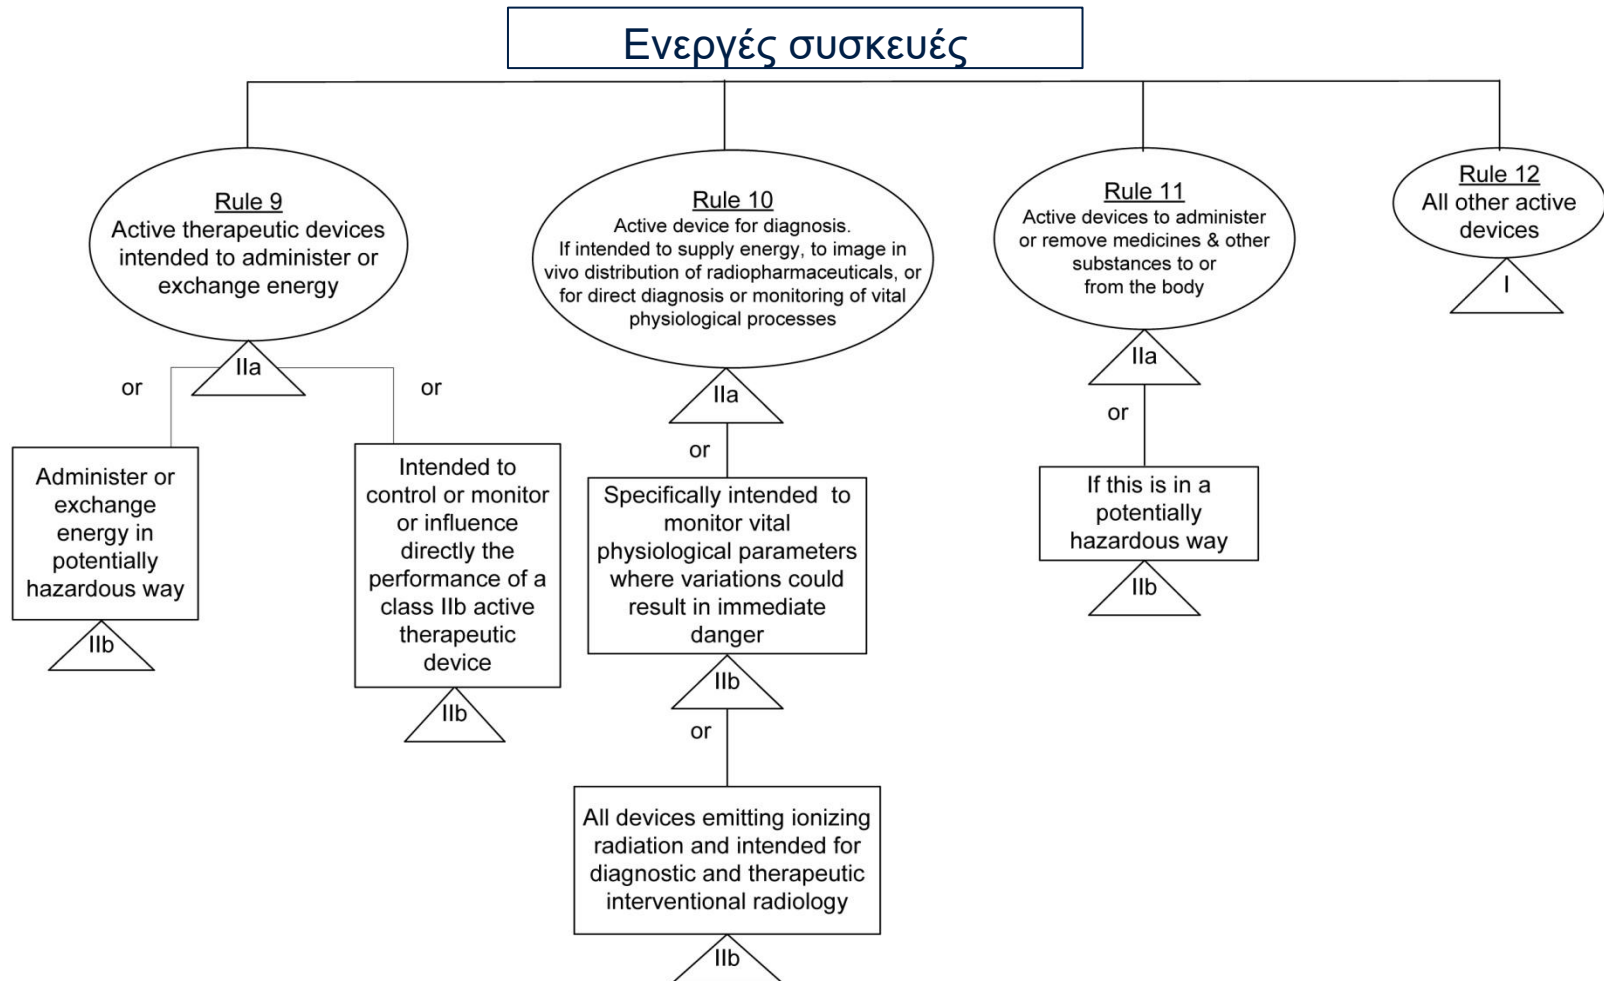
Ενεργές συσκευές

Rule 9
Active therapeutic devices intended to administer or exchange energy

IIa

or

Administer or exchange energy in potentially hazardous way

IIb

or

Intended to control or monitor or influence directly the performance of a class IIb active therapeutic device

IIb

Rule 10
Active device for diagnosis.
If intended to supply energy, to image in vivo distribution of radiopharmaceuticals, or for direct diagnosis or monitoring of vital physiological processes

IIa

or

Specifically intended to monitor vital physiological parameters where variations could result in immediate danger

IIb

or

All devices emitting ionizing radiation and intended for diagnostic and therapeutic interventional radiology

IIb

Rule 11
Active devices to administer or remove medicines & other substances to or from the body

IIa

or

If this is in a potentially hazardous way

IIb

Rule 12
All other active devices

I